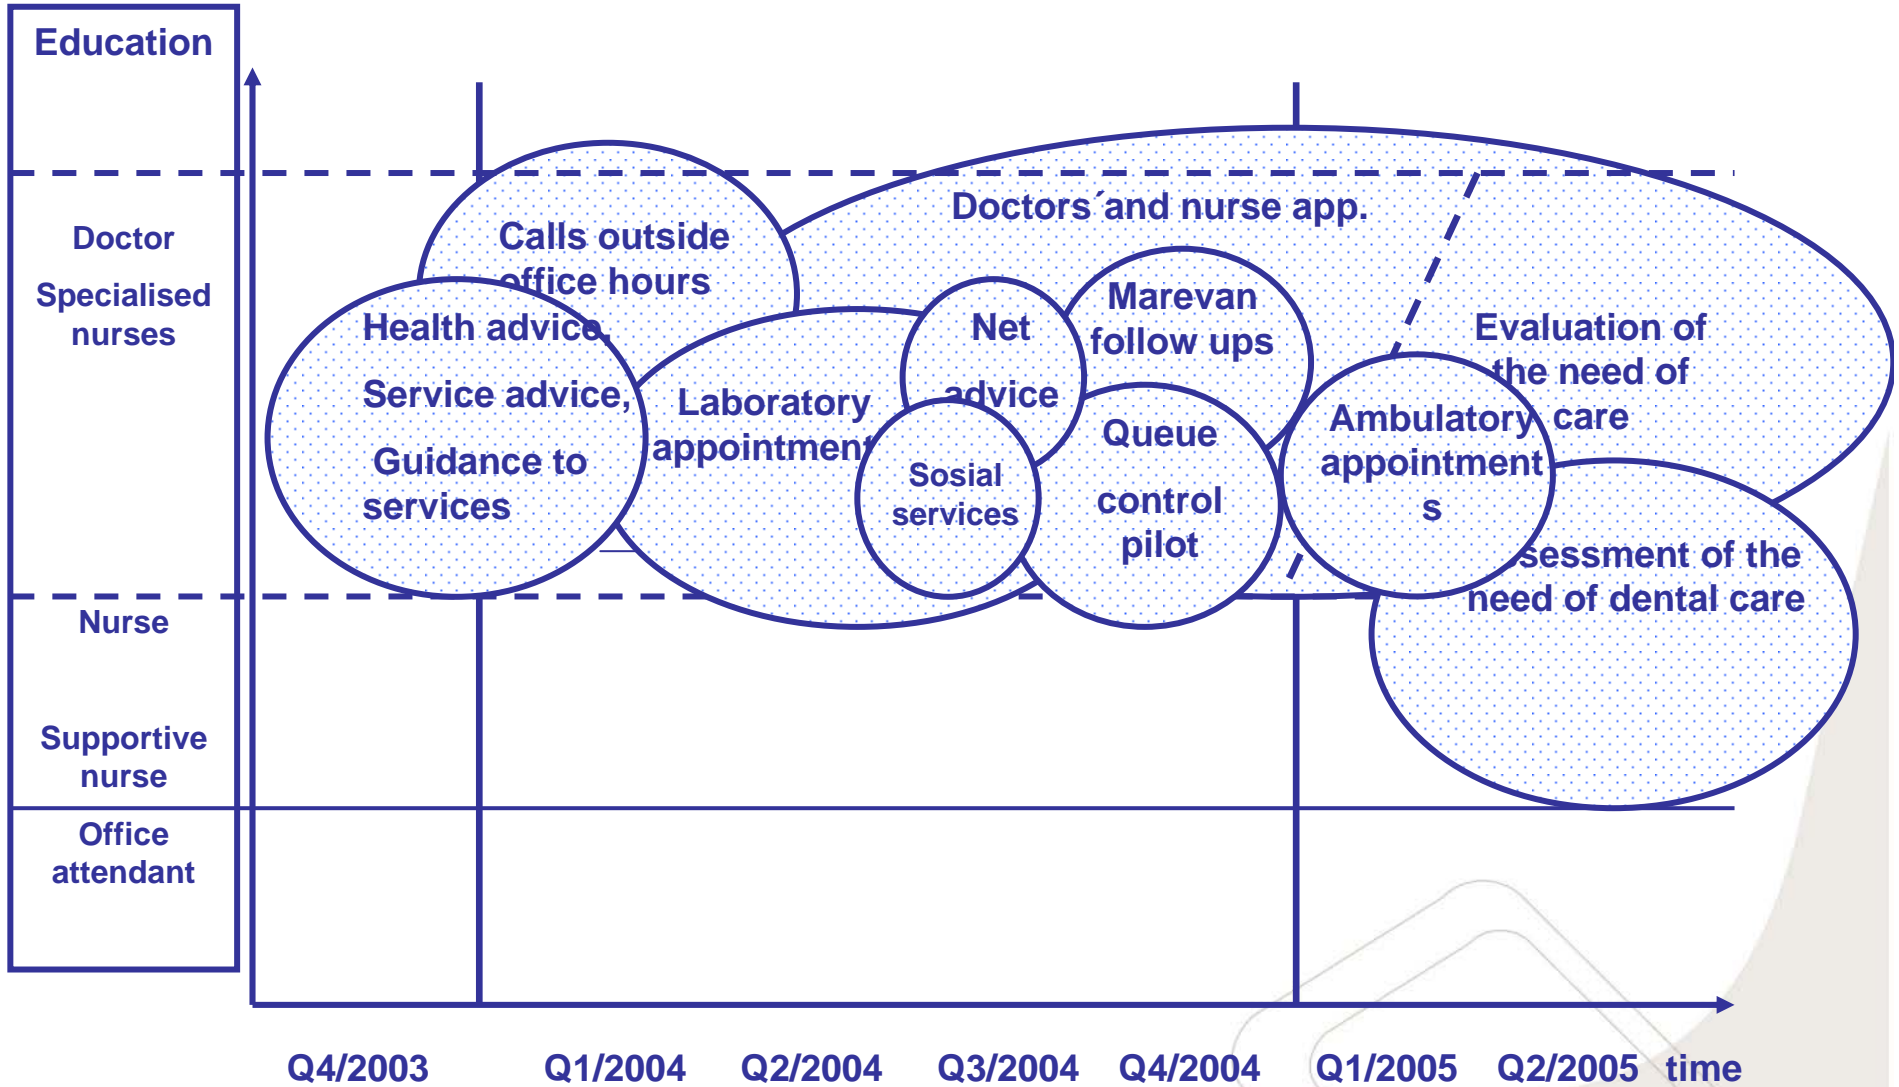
Education

Doctor

Specialised nurses

Nurse

Supportive nurse

Office attendant

Doctors´and nurse app.

Calls outside office hours

Health advice,

Service advice,

Guidance to services

Laboratory appointment

Net advice

Sosial services

Marevan follow ups

Queue control pilot

Evaluation of the need of care

Ambulatory appointment s

sessment of the need of dental care

Q4/2003 Q1/2004 Q2/2004 Q3/2004 Q4/2004 Q1/2005 Q2/2005 time